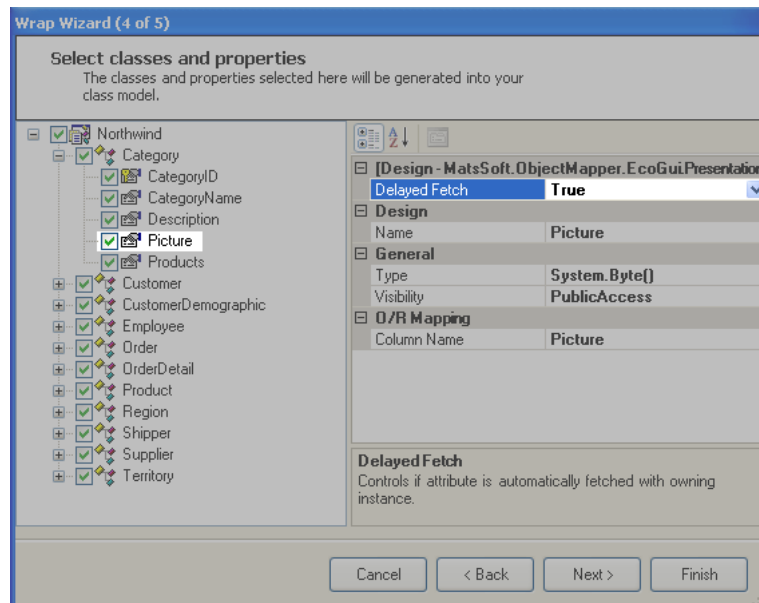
Wrap Wizard (4 of 5)

Select classes and properties
The classes and properties selected here will be generated into your class model.

Northwind
Category
CategoryID
CategoryName
Description
Picture
Products
Customer
CustomerDemographic
Employee
Order
OrderDetail
Product
Region
Shipper
Supplier
Territory

| [Design - MatsSoft.ObjectMapper.EcoGui.Presentatio | |
|---|---|
| Delayed Fetch | True |
| Design | |
| Name | Picture |
| General | |
| Type | System.Byte() |
| Visibility | PublicAccess |
| O/R Mapping | |
| Column Name | Picture |

Delayed Fetch
Controls if attribute is automatically fetched with owning instance.

Cancel
< Back
Next >
Finish